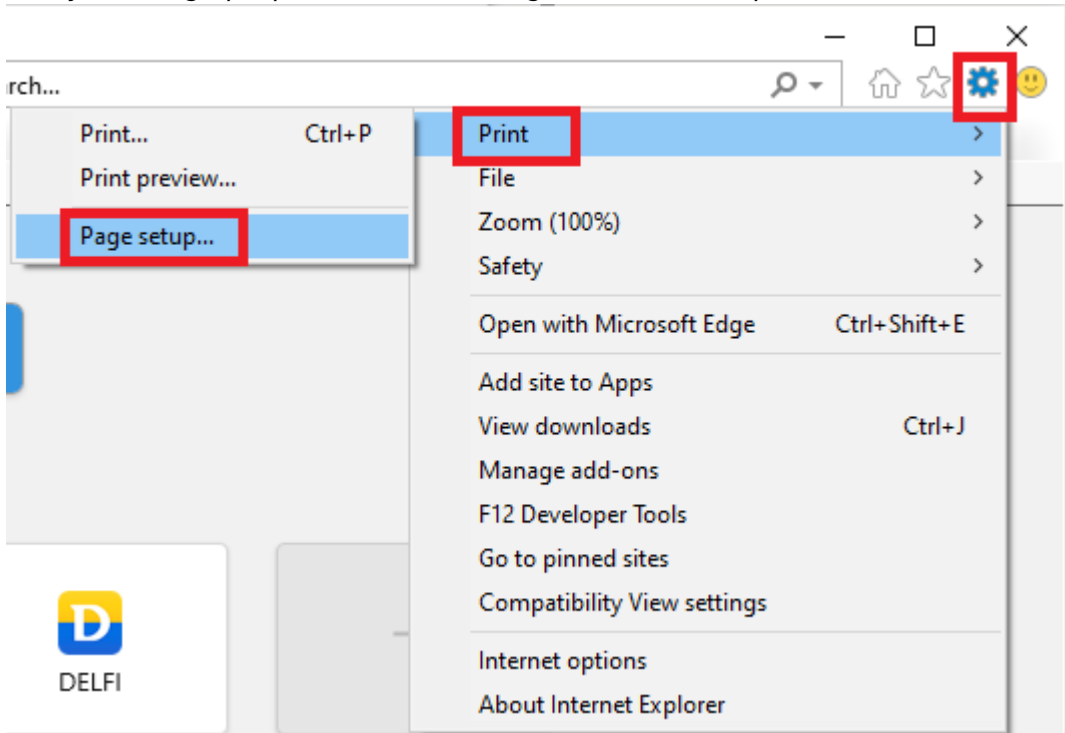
rch...

Print... Ctrl+P
Print preview...
Page setup...

Print
File
Zoom (100%)
Safety
Open with Microsoft Edge Ctrl+Shift+E
Add site to Apps
View downloads Ctrl+J
Manage add-ons
F12 Developer Tools
Go to pinned sites
Compatibility View settings
Internet options
About Internet Explorer

D
DELFI